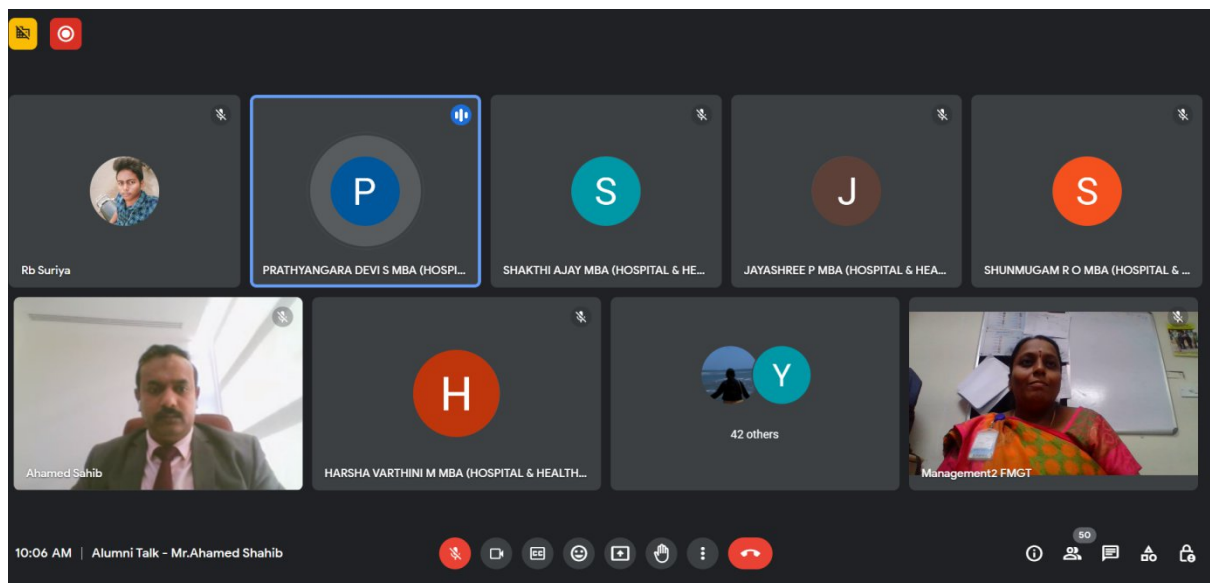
Rb Suriya

P
PRATHYANGARA DEVI S MBA (HOSPI...

S
SHAKTHI AJAY MBA (HOSPITAL & HE...

J
JAYASHREE P MBA (HOSPITAL & HEA...

S
SHUNMUGAM R O MBA (HOSPITAL & ...

Ahamed Sahib

H
HARSHA VARTHINI M MBA (HOSPITAL & HEALTH...

Y
42 others

Management2 FMGT

10:06 AM | Alumni Talk - Mr.Ahamed Shahib

50